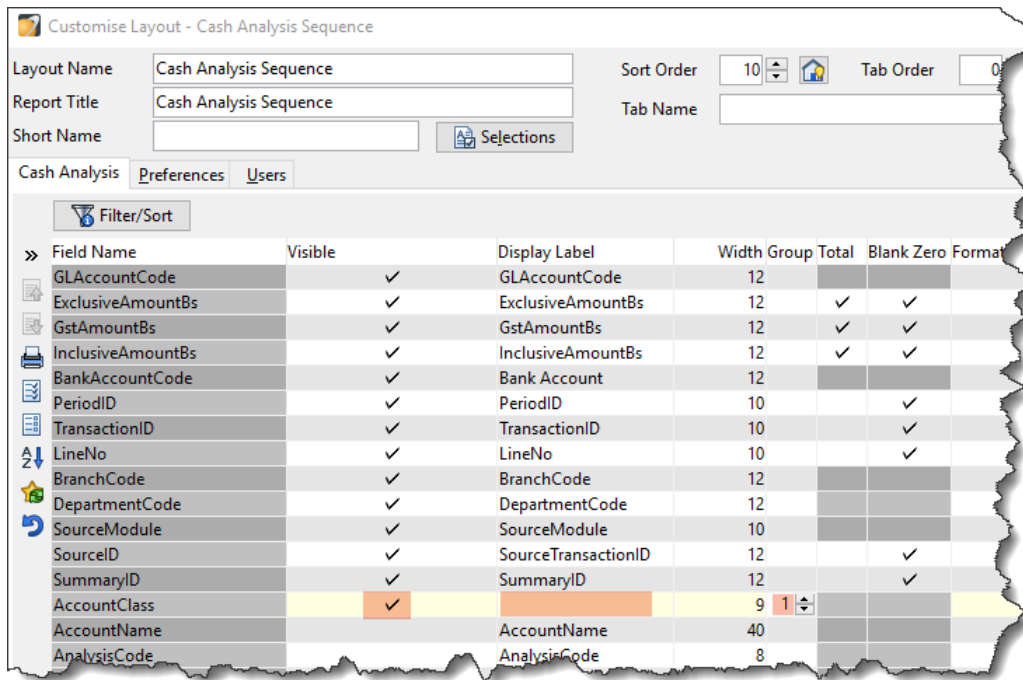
Customise Layout - Cash Analysis Sequence

Layout Name | Cash Analysis Sequence
Report Title | Cash Analysis Sequence
Short Name
Selections
Sort Order 10
Tab Order 0
Tab Name

Cash Analysis | Preferences | Users

Filter/Sort

»

| Field Name | Visible | Display Label | Width | Group | Total | Blank Zero | Format |
|---|---|---|---|---|---|---|---|
| GLAccountCode | ✓ | GLAccountCode | 12 | | | | |
| ExclusiveAmountBs | ✓ | ExclusiveAmountBs | 12 | | ✓ | ✓ | |
| GstAmountBs | ✓ | GstAmountBs | 12 | | ✓ | ✓ | |
| InclusiveAmountBs | ✓ | InclusiveAmountBs | 12 | | ✓ | ✓ | |
| BankAccountCode | ✓ | Bank Account | 12 | | | | |
| PeriodID | ✓ | PeriodID | 10 | | | ✓ | |
| TransactionID | ✓ | TransactionID | 10 | | | ✓ | |
| LineNo | ✓ | LineNo | 10 | | | ✓ | |
| BranchCode | ✓ | BranchCode | 12 | | | | |
| DepartmentCode | ✓ | DepartmentCode | 12 | | | | |
| SourceModule | ✓ | SourceModule | 10 | | | | |
| SourceID | ✓ | SourceTransactionID | 12 | | | ✓ | |
| SummaryID | ✓ | SummaryID | 12 | | | ✓ | |
| AccountClass | ✓ | | 9 | 1 | | | |
| AccountName | | AccountName | 40 | | | | |
| AnalysisCode | | AnalysisCode | 8 | | | | |